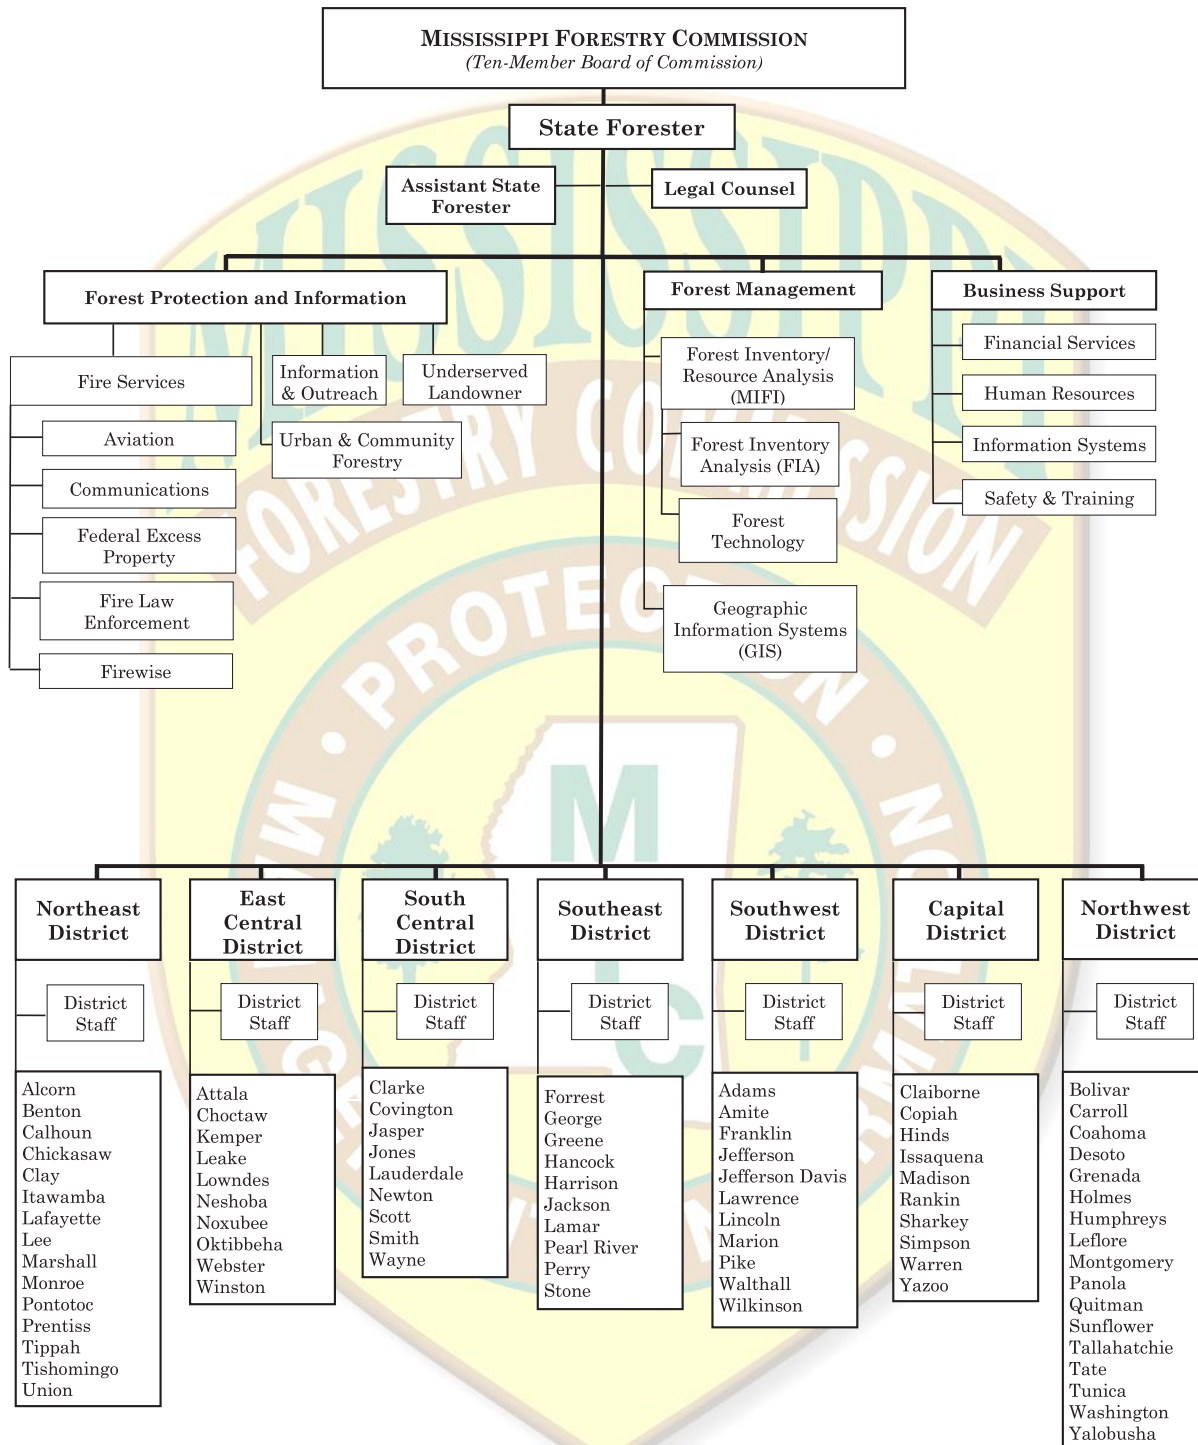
MISSISSIPPI FORESTRY COMMISSION
(Ten-Member Board of Commission)

State Forester

Assistant State Forester

Legal Counsel

Forest Protection and Information

Fire Services

Aviation

Communications

Federal Excess Property

Fire Law Enforcement

Firewise

Information & Outreach

Underserved Landowner

Urban & Community Forestry

Forest Management

Forest Inventory/ Resource Analysis (MIFI)

Forest Inventory Analysis (FIA)

Forest Technology

Geographic Information Systems (GIS)

Business Support

Financial Services

Human Resources

Information Systems

Safety & Training

MISSISSIPPI FORESTRY COMMISSION PROTECTION

Northeast District

District Staff

Alcorn
Benton
Calhoun
Chickasaw
Clay
Itawamba
Lafayette
Lee
Marshall
Monroe
Pontotoc
Prentiss
Tippah
Tishomingo
Union

East Central District

District Staff

Attala
Choctaw
Kemper
Leake
Lowndes
Neshoba
Noxubee
Oktibbeha
Webster
Winston

South Central District

District Staff

Clarke
Covington
Jasper
Jones
Lauderdale
Newton
Scott
Smith
Wayne

Southeast District

District Staff

Forrest
George
Greene
Hancock
Harrison
Jackson
Lamar
Pearl River
Perry
Stone

Southwest District

District Staff

Adams
Amite
Franklin
Jefferson
Jefferson Davis
Lawrence
Lincoln
Marion
Pike
Walthall
Wilkinson

Capital District

District Staff

Claiborne
Copiah
Hinds
Issaquena
Madison
Rankin
Sharkey
Simpson
Warren
Yazoo

Northwest District

District Staff

Bolivar
Carroll
Coahoma
Desoto
Grenada
Holmes
Humphreys
Leflore
Montgomery
Panola
Quitman
Sunflower
Tallahatchie
Tate
Tunica
Washington
Yalobusha